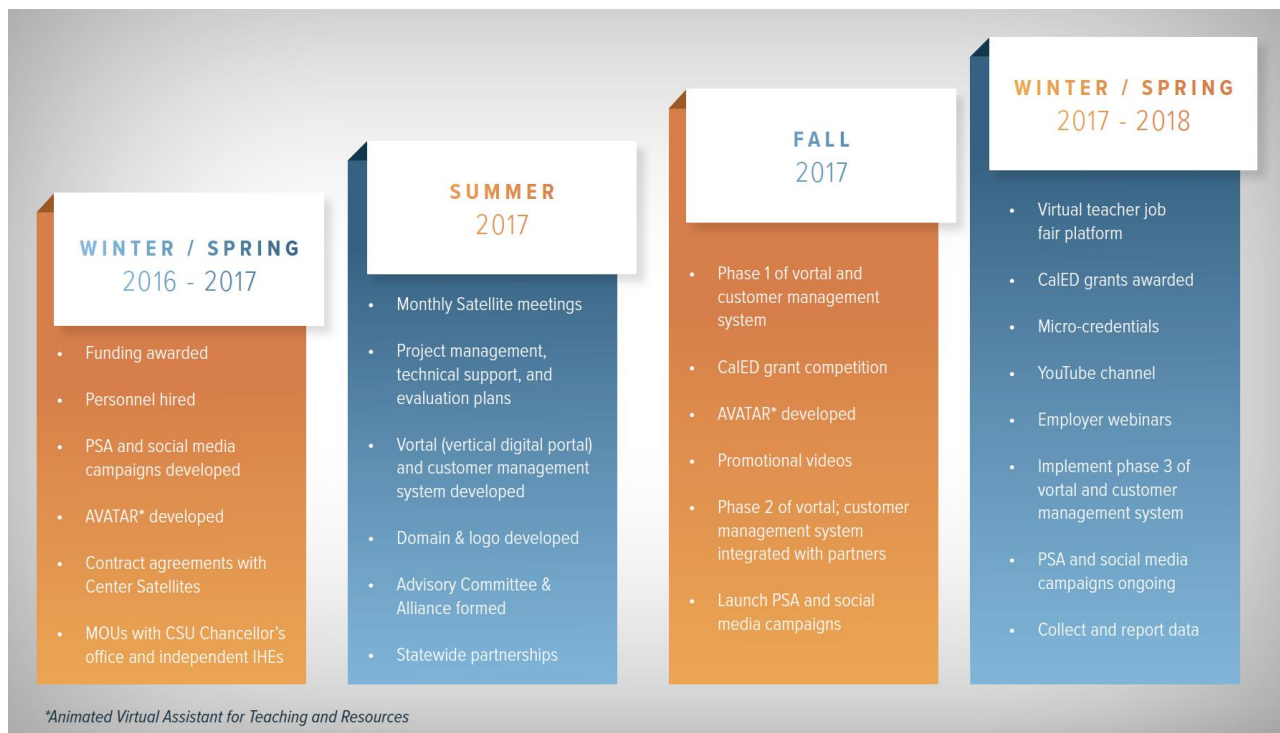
WINTER / SPRING
2016 - 2017

- Funding awarded
- Personnel hired
- PSA and social media campaigns developed
- AVATAR* developed
- Contract agreements with Center Satellites
- MOUs with CSU Chancellor's office and independent IHEs

SUMMER
2017

- Monthly Satellite meetings
- Project management, technical support, and evaluation plans
- Vortal (vertical digital portal) and customer management system developed
- Domain & logo developed
- Advisory Committee & Alliance formed
- Statewide partnerships

FALL
2017

- Phase 1 of vortal and customer management system
- CalED grant competition
- AVATAR* developed
- Promotional videos
- Phase 2 of vortal; customer management system integrated with partners
- Launch PSA and social media campaigns

WINTER / SPRING
2017 - 2018

- Virtual teacher job fair platform
- CalED grants awarded
- Micro-credentials
- YouTube channel
- Employer webinars
- Implement phase 3 of vortal and customer management system
- PSA and social media campaigns ongoing
- Collect and report data

*Animated Virtual Assistant for Teaching and Resources